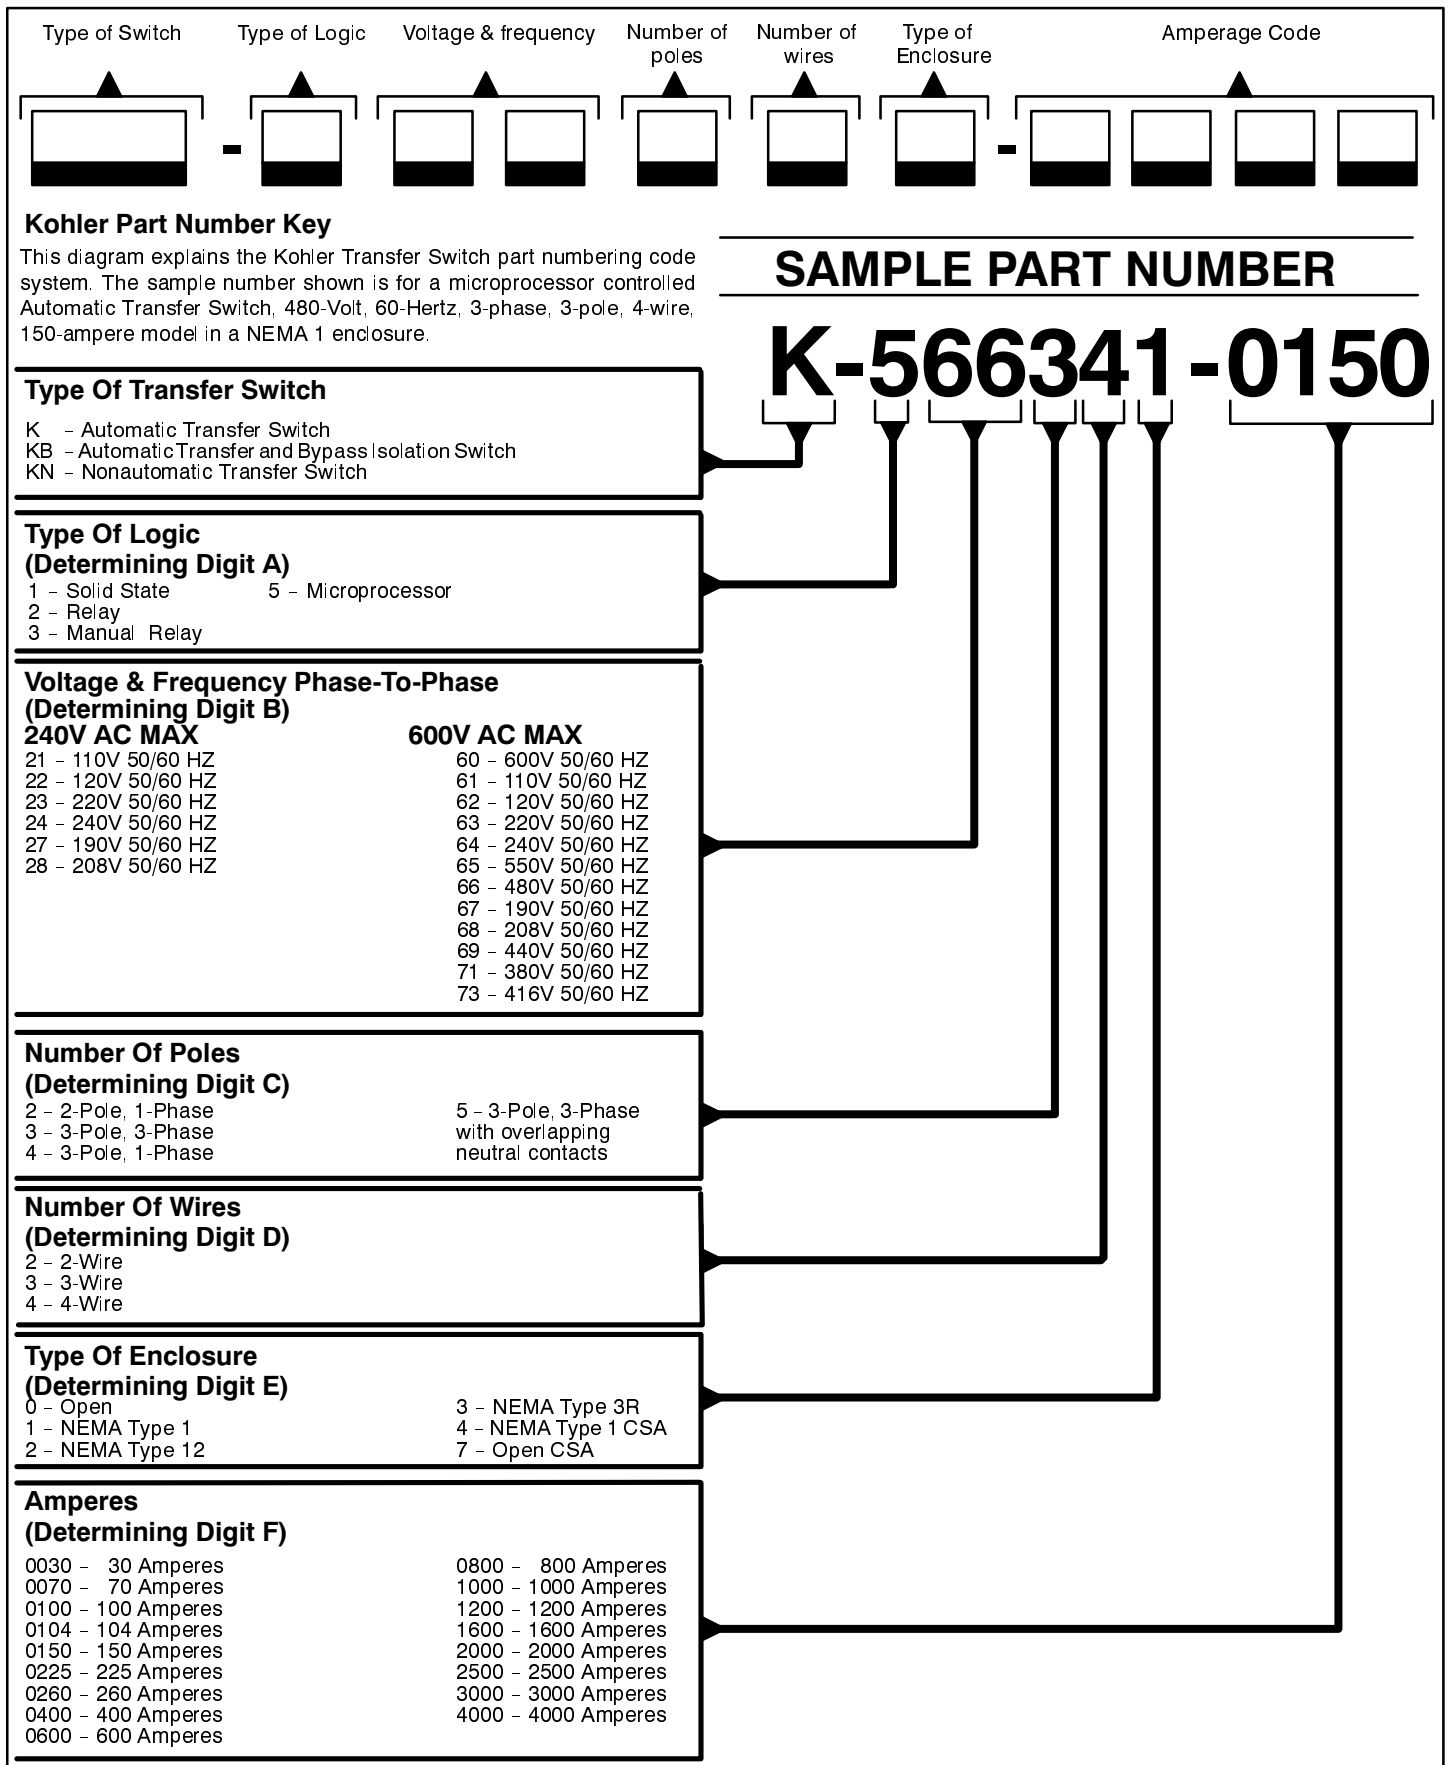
Type of Switch
Type of Logic
Voltage & frequency
Number of poles
Number of wires
Type of Enclosure
Amperage Code

-

-

Kohler Part Number Key

This diagram explains the Kohler Transfer Switch part numbering code system. The sample number shown is for a microprocessor controlled Automatic Transfer Switch, 480-Volt, 60-Hertz, 3-phase, 3-pole, 4-wire, 150-ampere model in a NEMA 1 enclosure.

SAMPLE PART NUMBER

K-566341-0150

Type Of Transfer Switch
K – Automatic Transfer Switch
KB – Automatic Transfer and Bypass Isolation Switch
KN – Nonautomatic Transfer Switch

Type Of Logic
(Determining Digit A)
1 – Solid State
2 – Relay
3 – Manual Relay
5 – Microprocessor

Voltage & Frequency Phase-To-Phase
(Determining Digit B)
240V AC MAX
21 – 110V 50/60 HZ
22 – 120V 50/60 HZ
23 – 220V 50/60 HZ
24 – 240V 50/60 HZ
27 – 190V 50/60 HZ
28 – 208V 50/60 HZ

600V AC MAX
60 – 600V 50/60 HZ
61 – 110V 50/60 HZ
62 – 120V 50/60 HZ
63 – 220V 50/60 HZ
64 – 240V 50/60 HZ
65 – 550V 50/60 HZ
66 – 480V 50/60 HZ
67 – 190V 50/60 HZ
68 – 208V 50/60 HZ
69 – 440V 50/60 HZ
71 – 380V 50/60 HZ
73 – 416V 50/60 HZ

Number Of Poles
(Determining Digit C)
2 – 2-Pole, 1-Phase
3 – 3-Pole, 3-Phase
4 – 3-Pole, 1-Phase
5 – 3-Pole, 3-Phase with overlapping neutral contacts

Number Of Wires
(Determining Digit D)
2 – 2-Wire
3 – 3-Wire
4 – 4-Wire

Type Of Enclosure
(Determining Digit E)
0 – Open
1 – NEMA Type 1
2 – NEMA Type 12
3 – NEMA Type 3R
4 – NEMA Type 1 CSA
7 – Open CSA

Amperes
(Determining Digit F)
0030 – 30 Amperes
0070 – 70 Amperes
0100 – 100 Amperes
0104 – 104 Amperes
0150 – 150 Amperes
0225 – 225 Amperes
0260 – 260 Amperes
0400 – 400 Amperes
0600 – 600 Amperes
0800 – 800 Amperes
1000 – 1000 Amperes
1200 – 1200 Amperes
1600 – 1600 Amperes
2000 – 2000 Amperes
2500 – 2500 Amperes
3000 – 3000 Amperes
4000 – 4000 Amperes